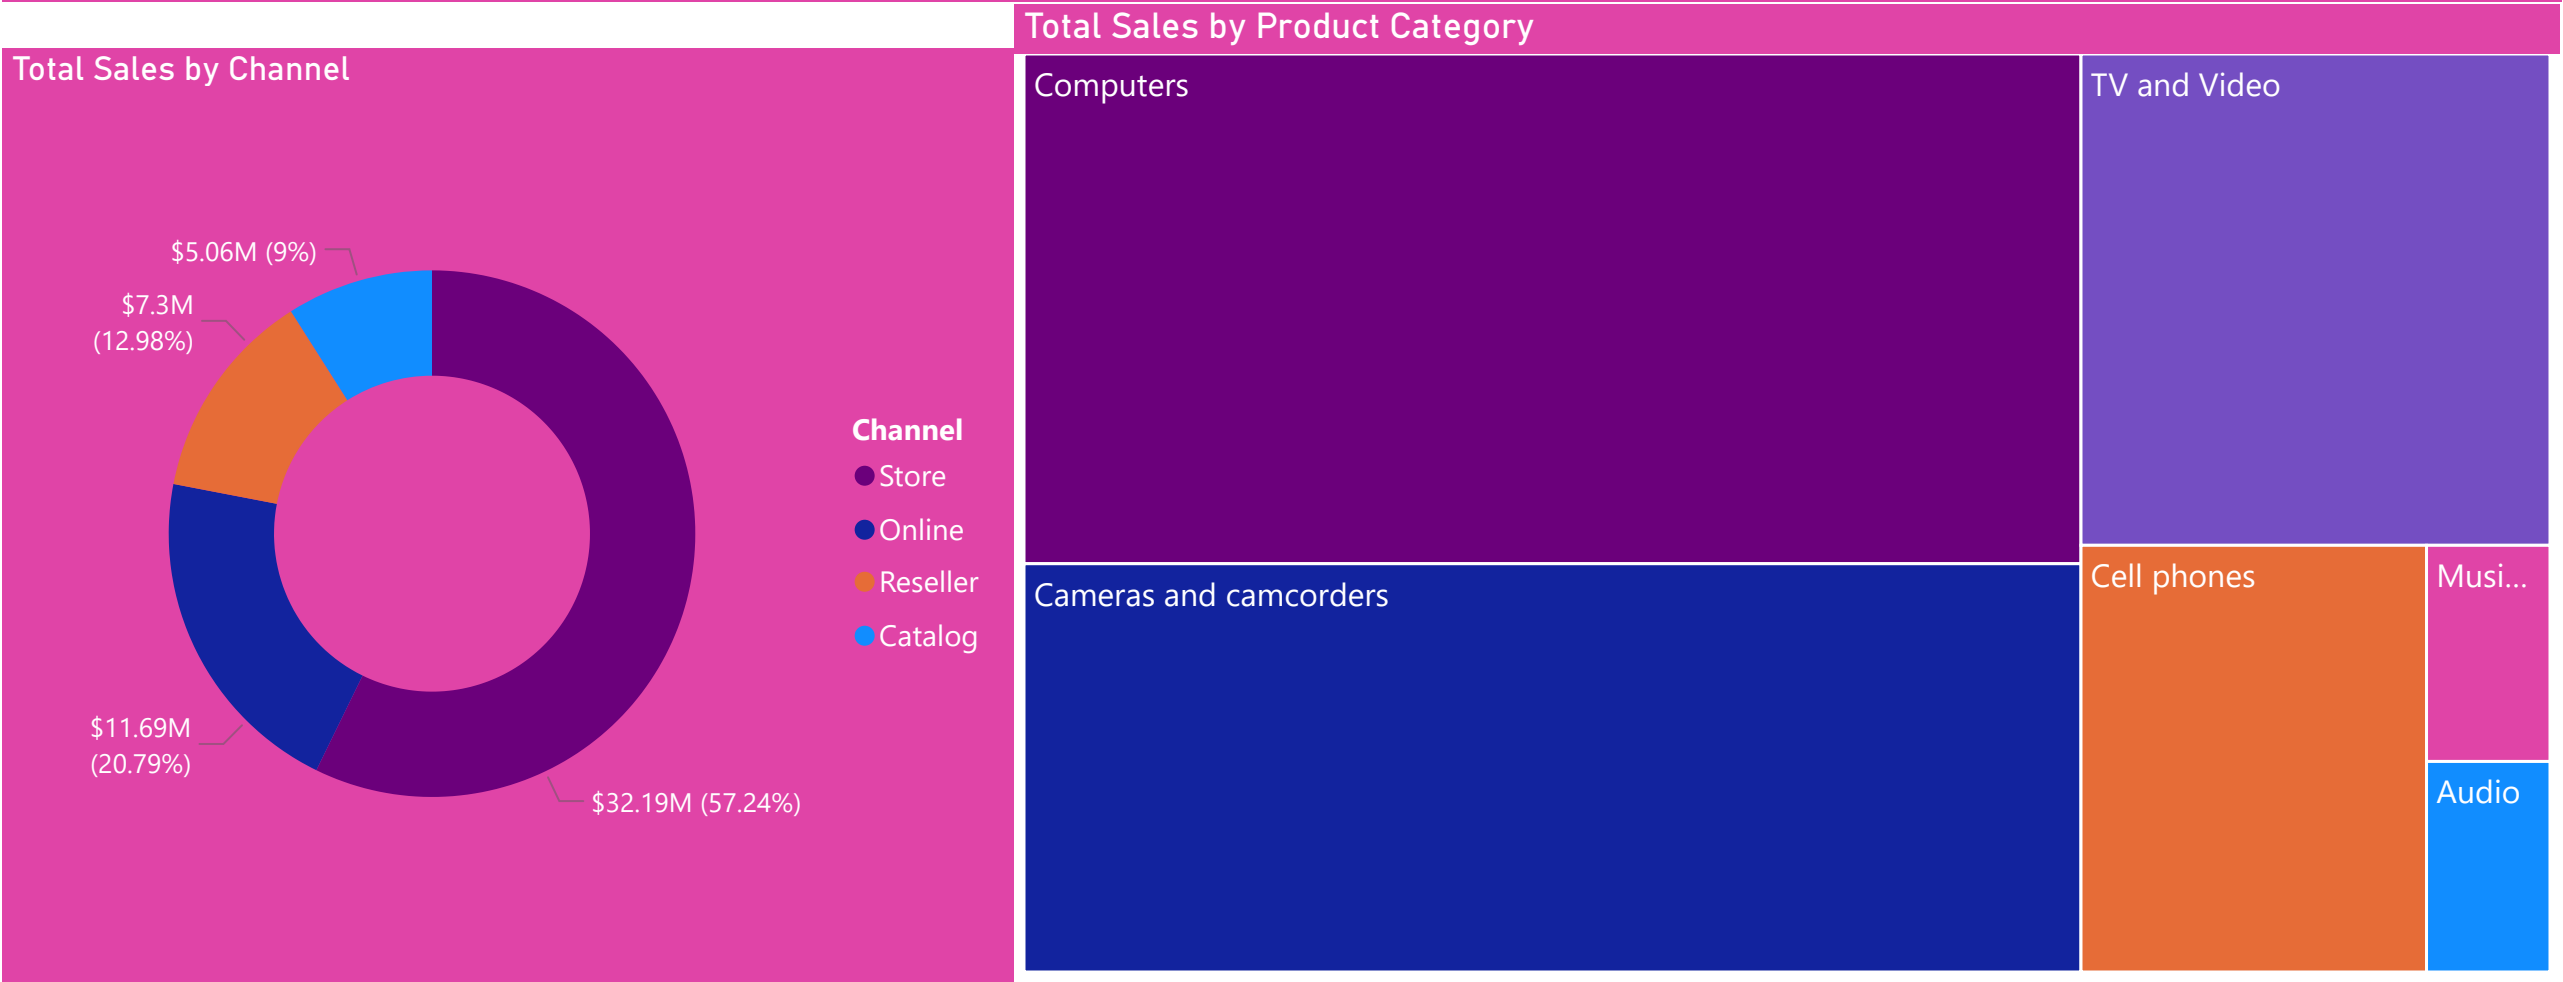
Total Sales by Channel

$5.06M (9%)

$7.3M (12.98%)

$11.69M (20.79%)

$32.19M (57.24%)

Channel
Store
Online
Reseller
Catalog

Total Sales by Product Category

Computers

TV and Video

Cameras and camcorders

Cell phones

Musi...

Audio